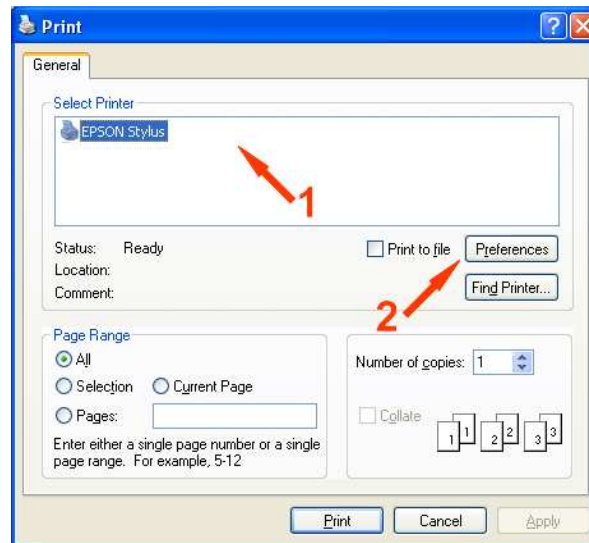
Print

General

Select Printer

EPSON Stylus

1

Status: Ready

Location:

Comment:

Print to file

Preferences

Find Printer...

2

Page Range

All

Selection

Current Page

Pages:

Enter either a single page number or a single page range. For example, 5-12

Number of copies: 1

Collate

1 1 2 2 3 3

Print

Cancel

Apply